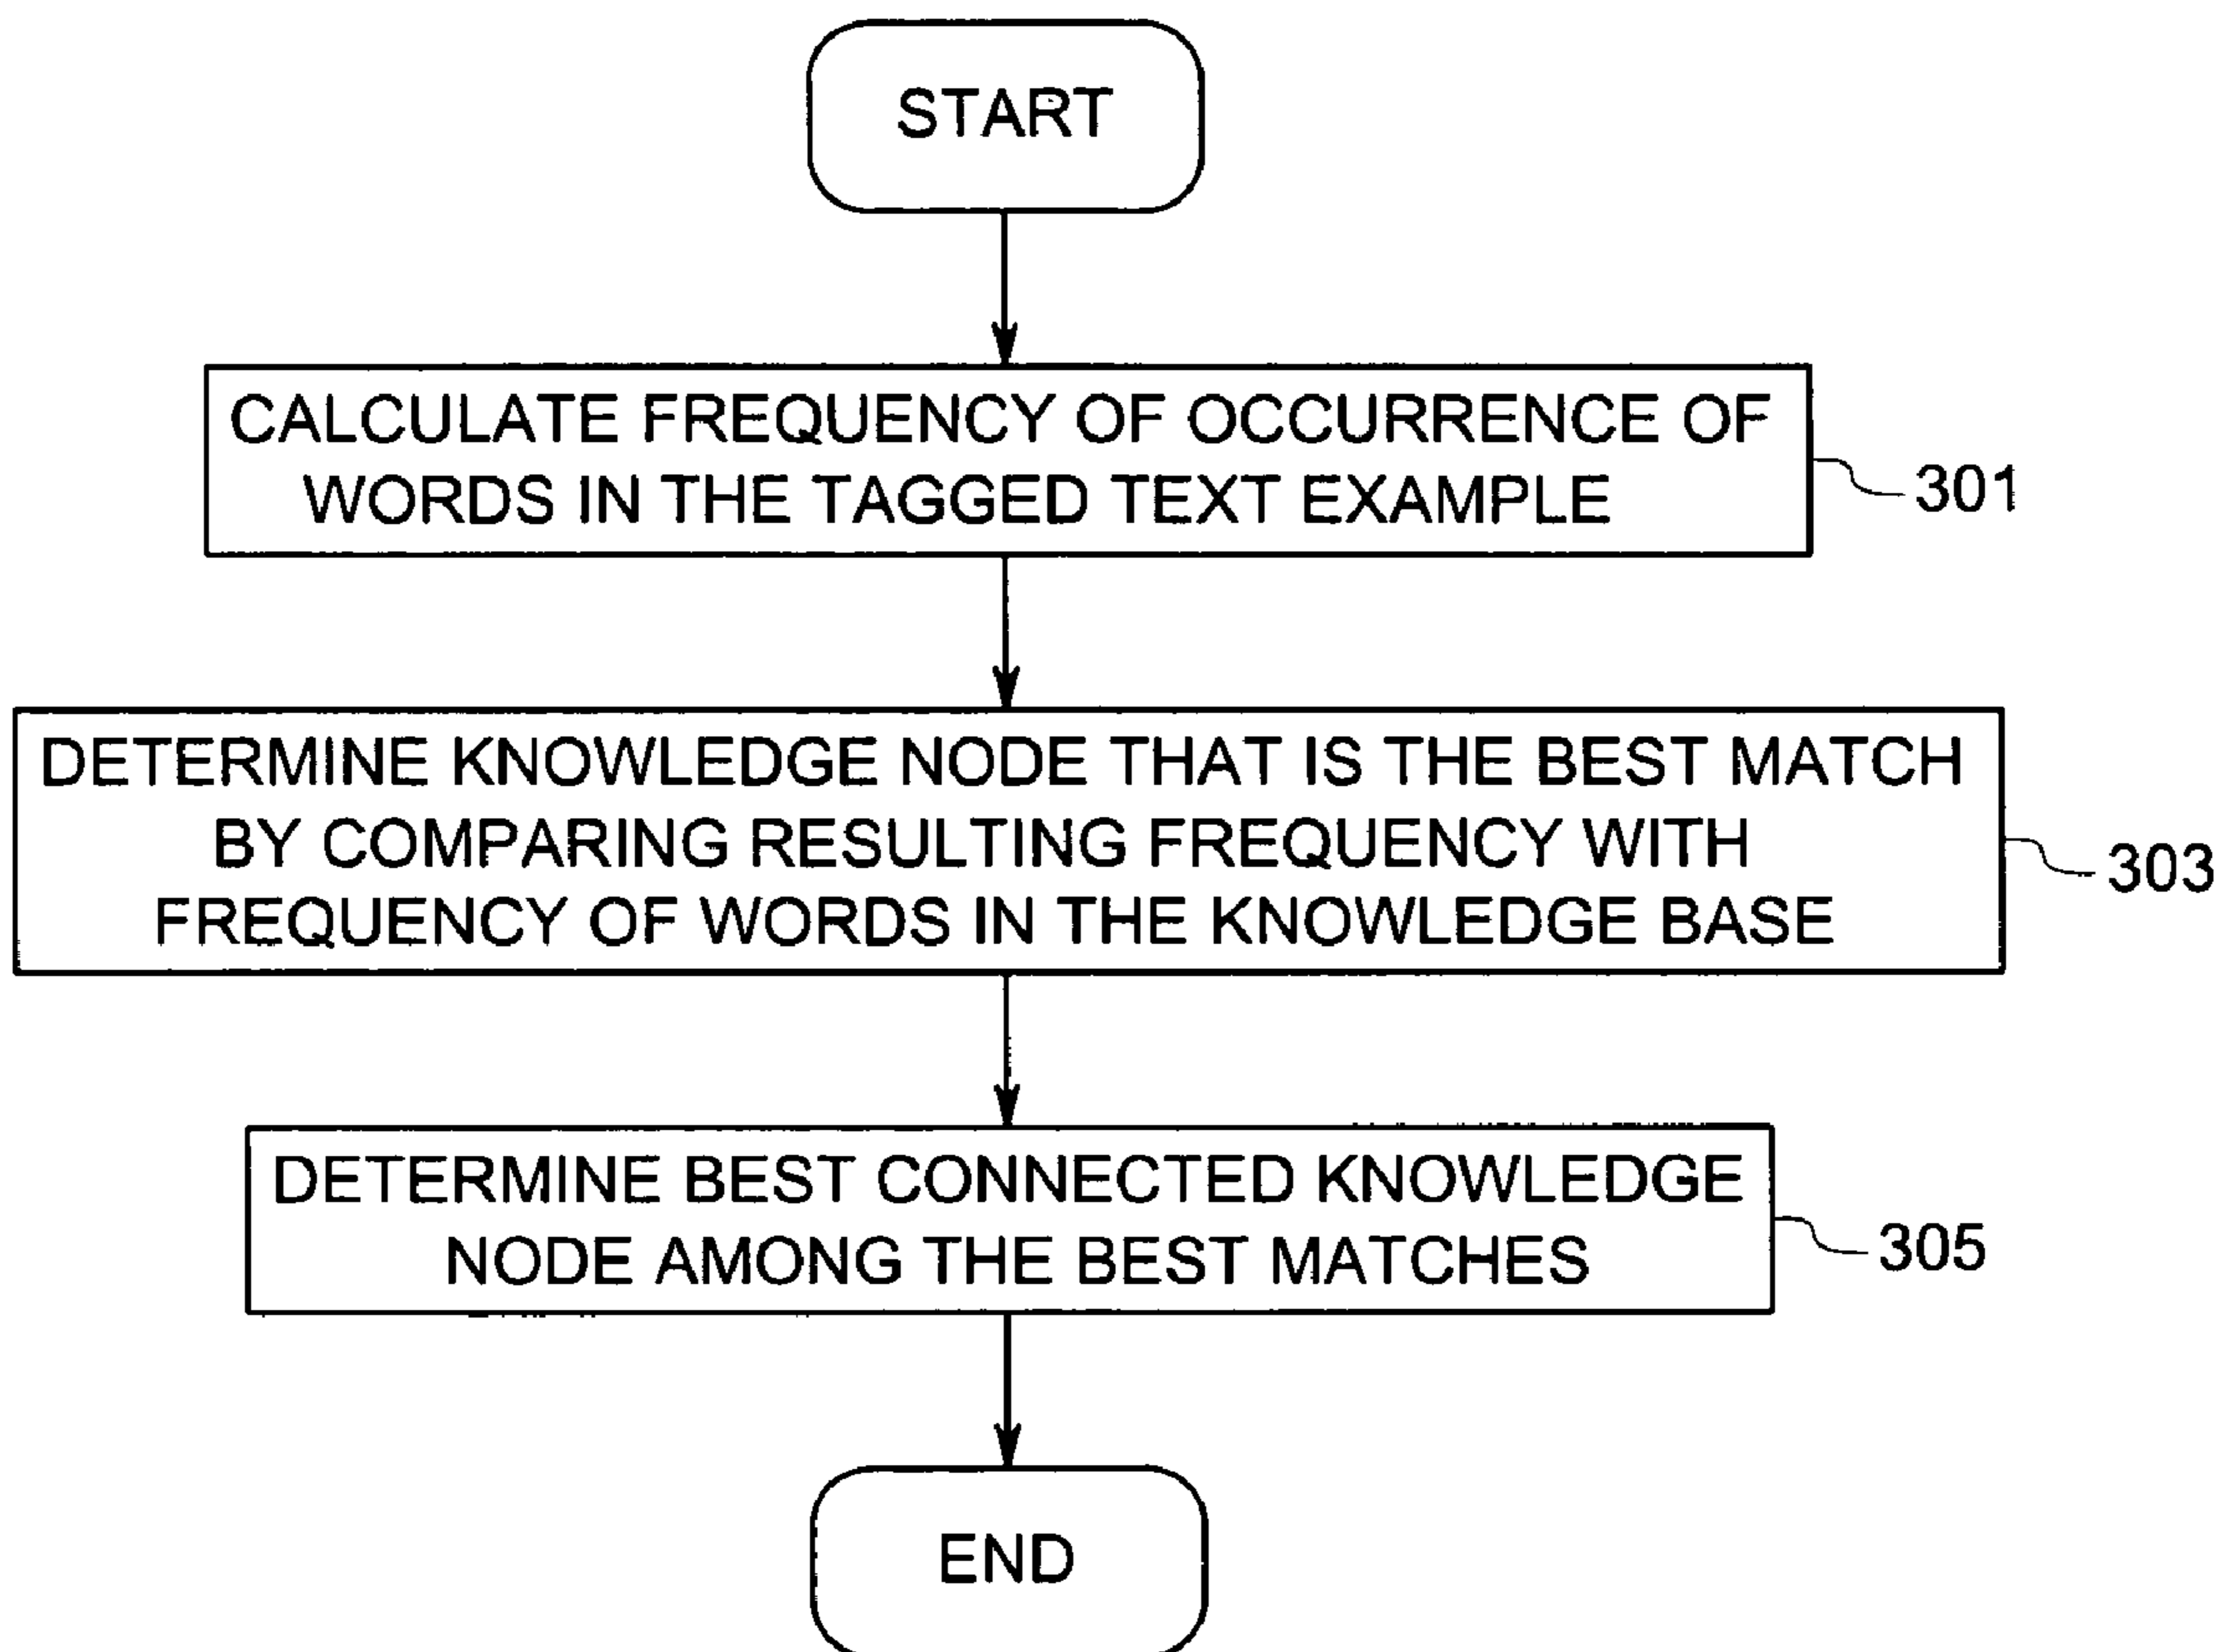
START

CALCULATE FREQUENCY OF OCCURRENCE OF WORDS IN THE TAGGED TEXT EXAMPLE

301

DETERMINE KNOWLEDGE NODE THAT IS THE BEST MATCH BY COMPARING RESULTING FREQUENCY WITH FREQUENCY OF WORDS IN THE KNOWLEDGE BASE

303

DETERMINE BEST CONNECTED KNOWLEDGE NODE AMONG THE BEST MATCHES

305

END